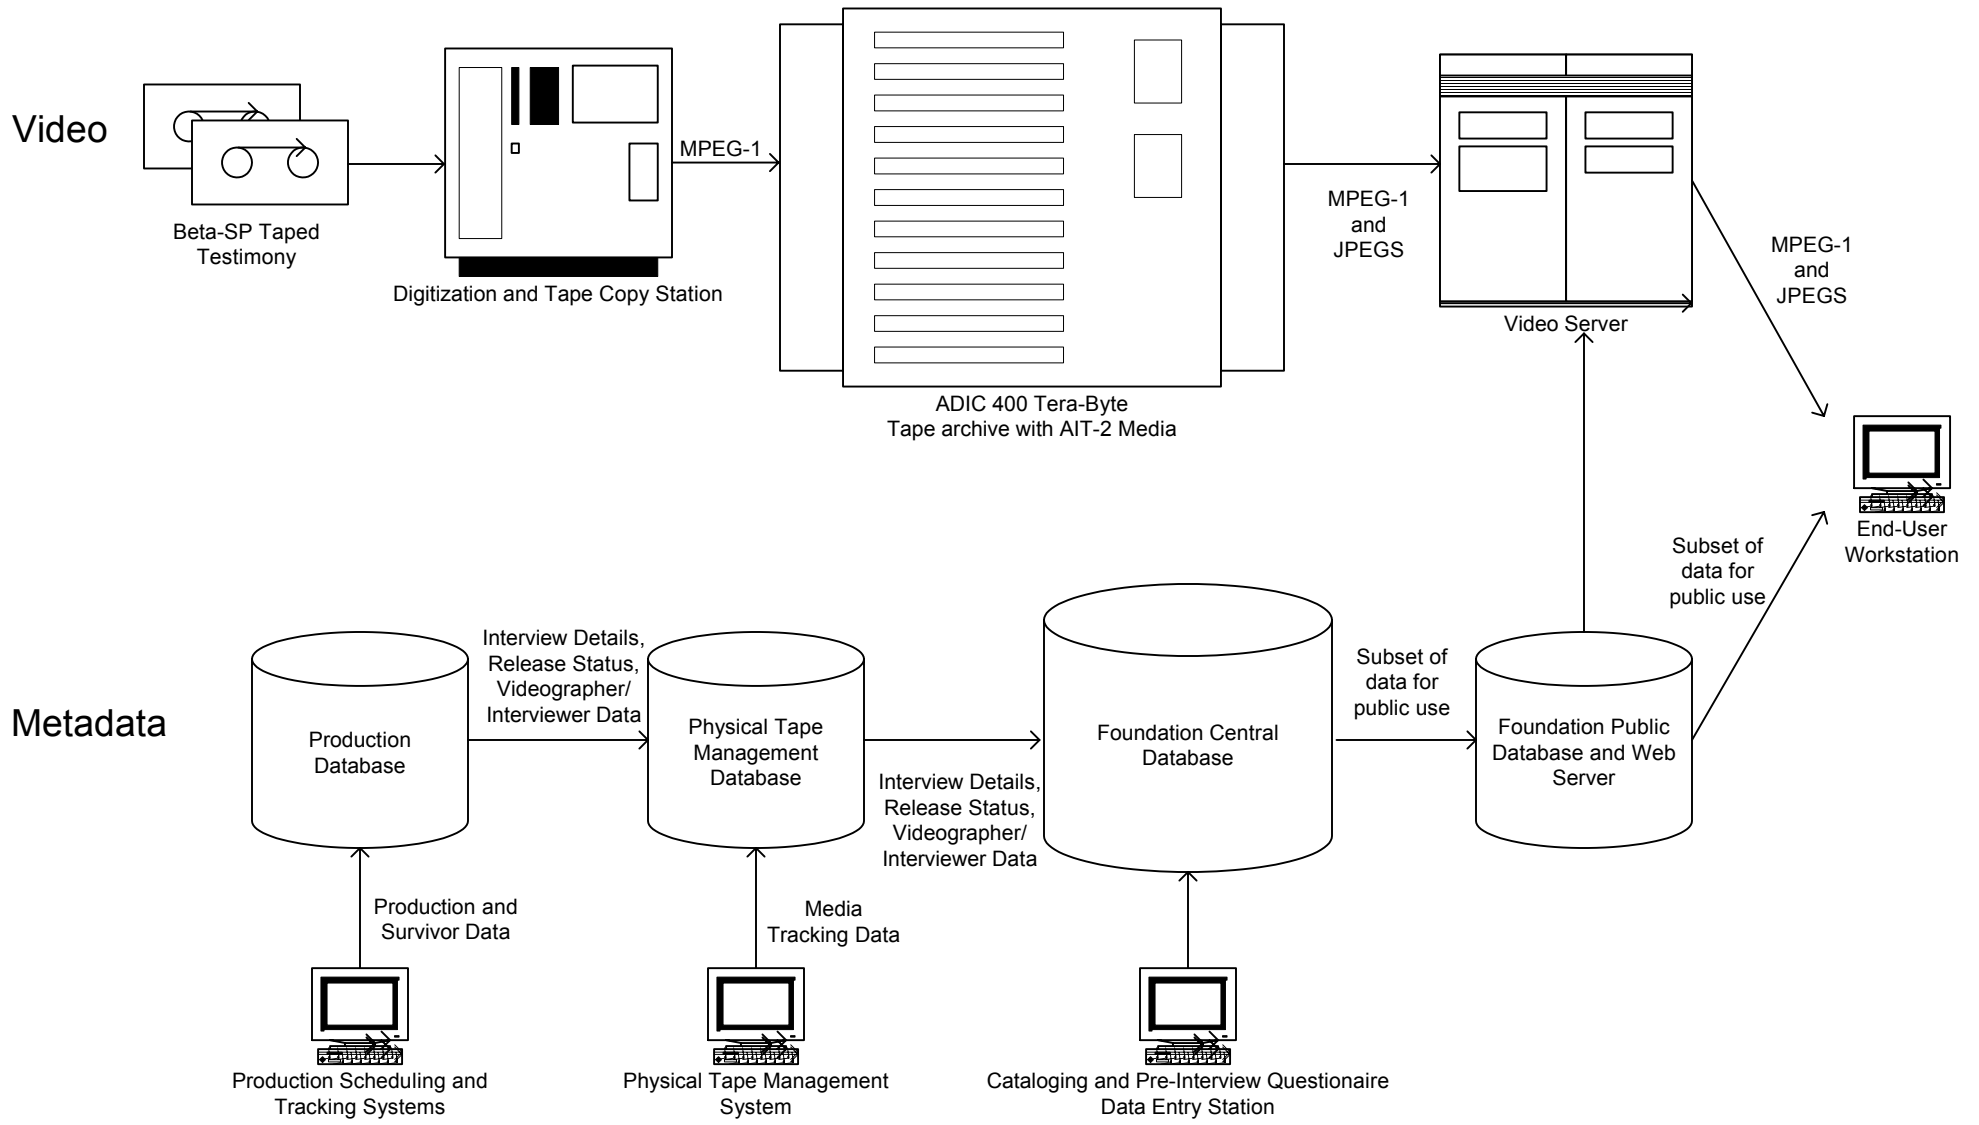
Video

Beta-SP Taped Testimony

Digitization and Tape Copy Station

MPEG-1

ADIC 400 Tera-Byte
Tape archive with AIT-2 Media

MPEG-1 and JPEGS

Video Server

MPEG-1 and JPEGS

End-User Workstation

Subset of data for public use

Metadata

Production Database

Interview Details, Release Status, Videographer/ Interviewer Data

Physical Tape Management Database

Interview Details, Release Status, Videographer/ Interviewer Data

Foundation Central Database

Subset of data for public use

Foundation Public Database and Web Server

Production and Survivor Data

Media Tracking Data

Production Scheduling and Tracking Systems

Physical Tape Management System

Cataloging and Pre-Interview Questionaire Data Entry Station